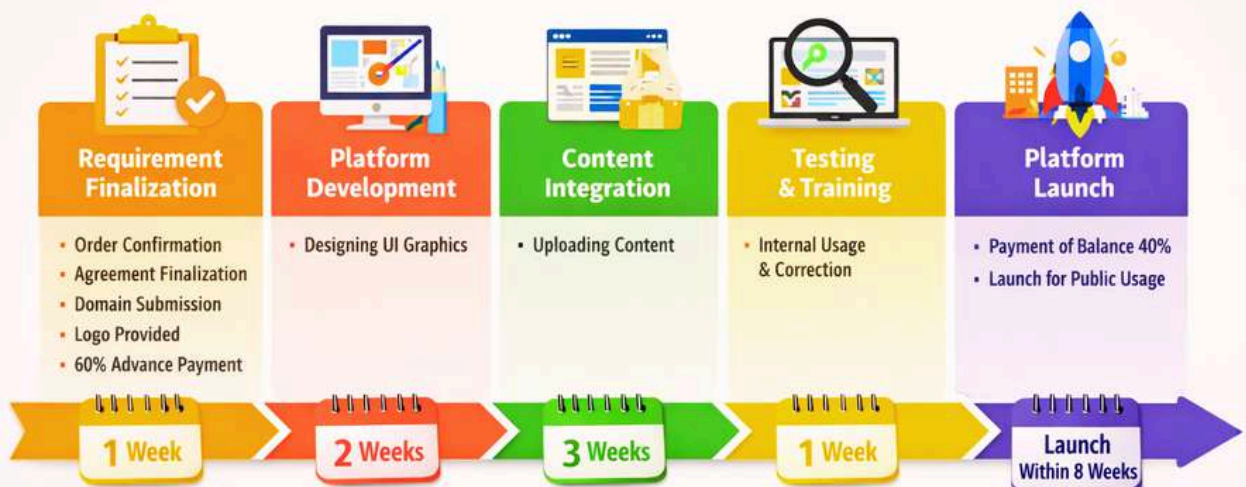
Requirement Finalization

• Order Confirmation
• Agreement Finalization
• Domain Submission
• Logo Provided
• 60% Advance Payment

1 Week

Platform Development

• Designing UI Graphics

2 Weeks

Content Integration

• Uploading Content

3 Weeks

Testing & Training

• Internal Usage & Correction

1 Week

Platform Launch

• Payment of Balance 40%
• Launch for Public Usage

Launch Within 8 Weeks